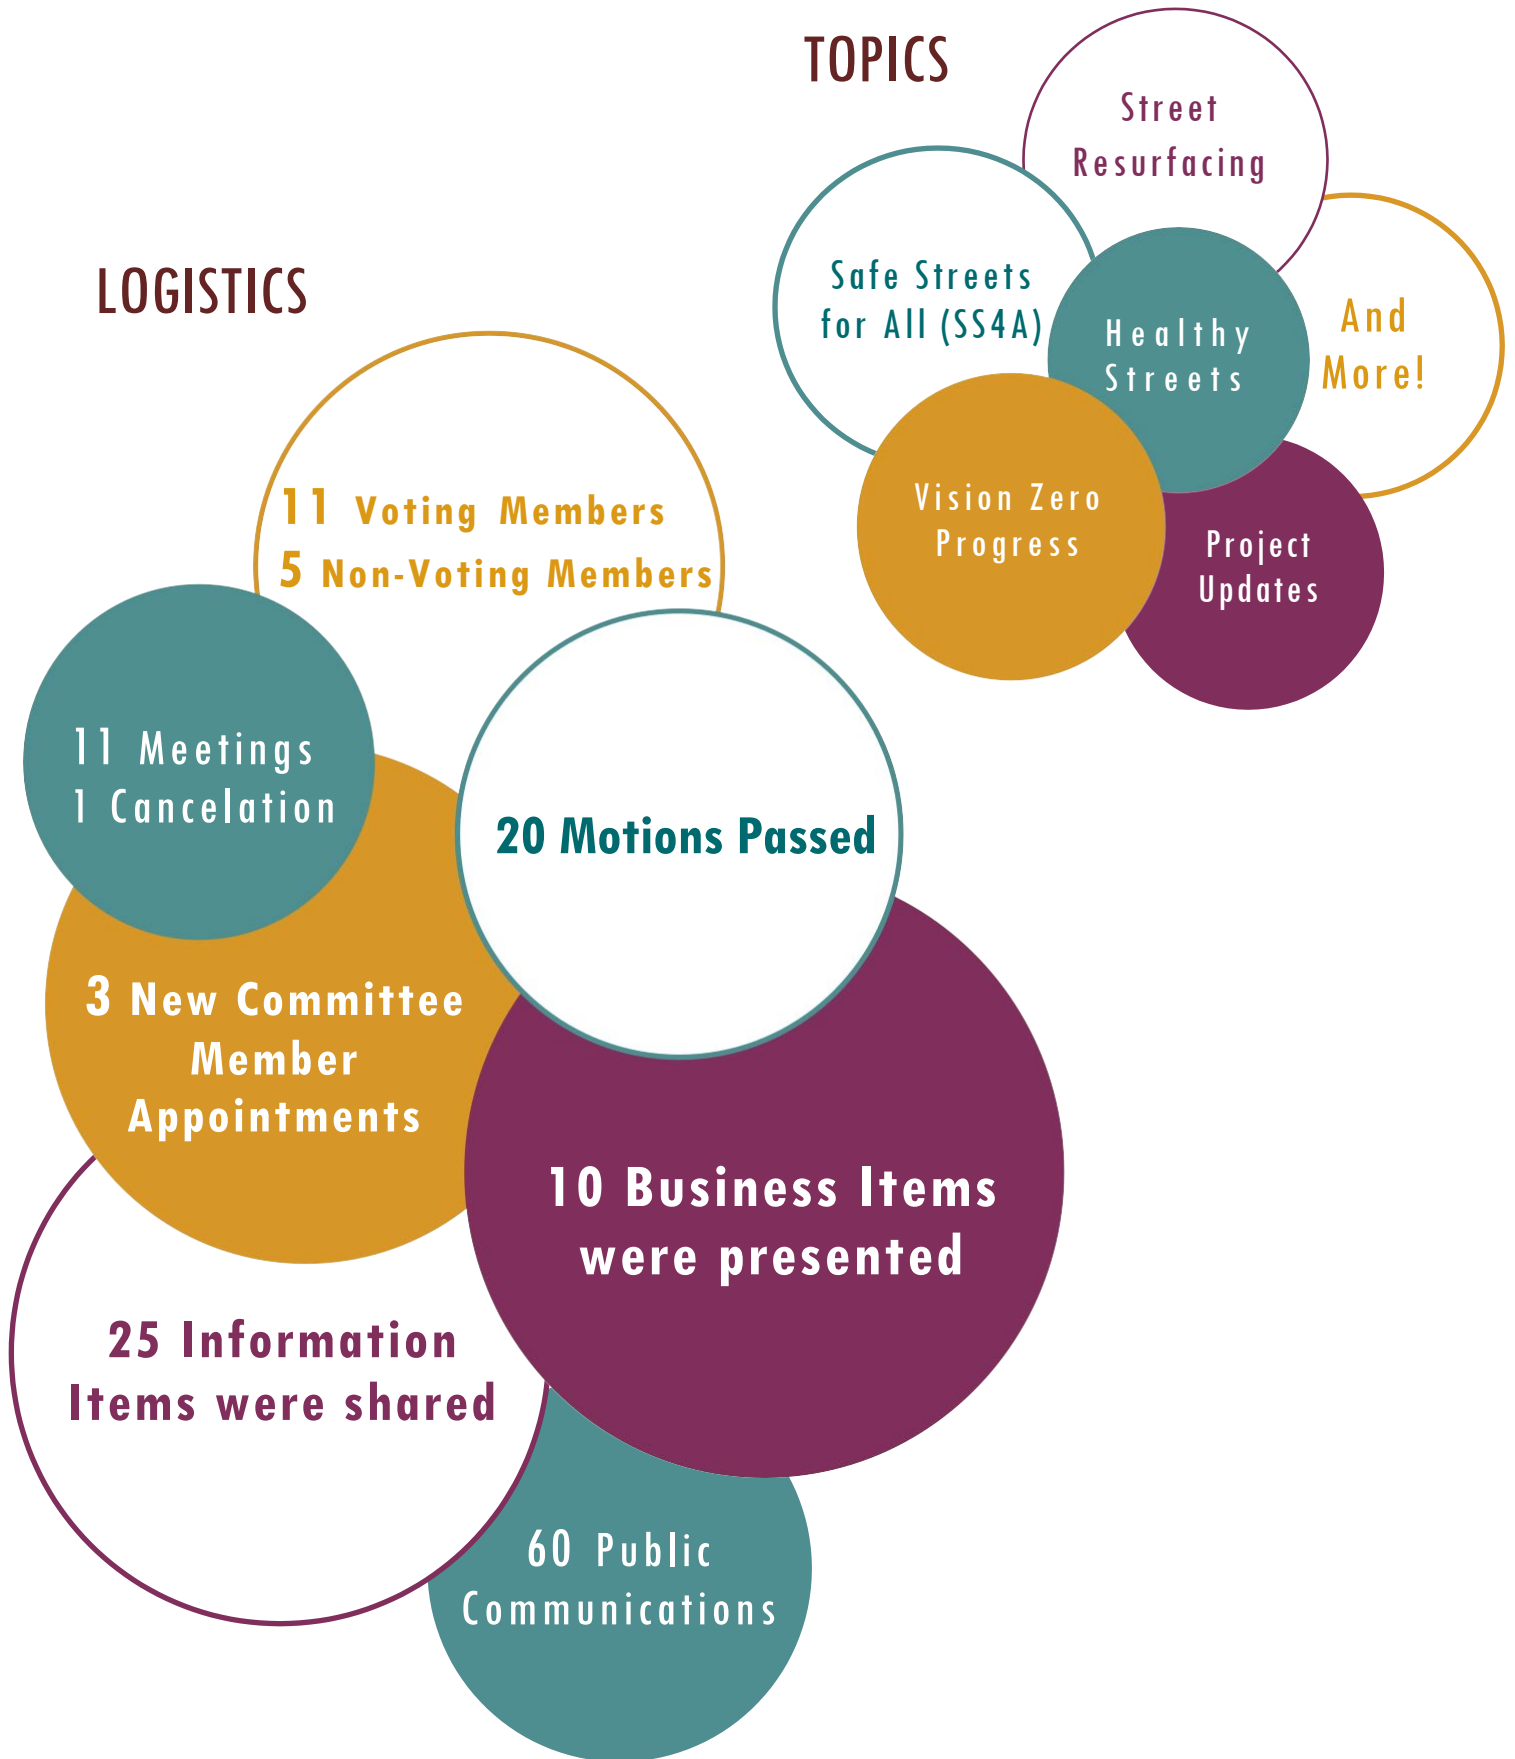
TOPICS

Street Resurfacing

Safe Streets for All (SS4A)

Healthy Streets

And More!

Vision Zero Progress

Project Updates

LOGISTICS

11 Voting Members
5 Non-Voting Members

11 Meetings
1 Cancelation

20 Motions Passed

3 New Committee Member Appointments

10 Business Items were presented

25 Information Items were shared

60 Public Communications